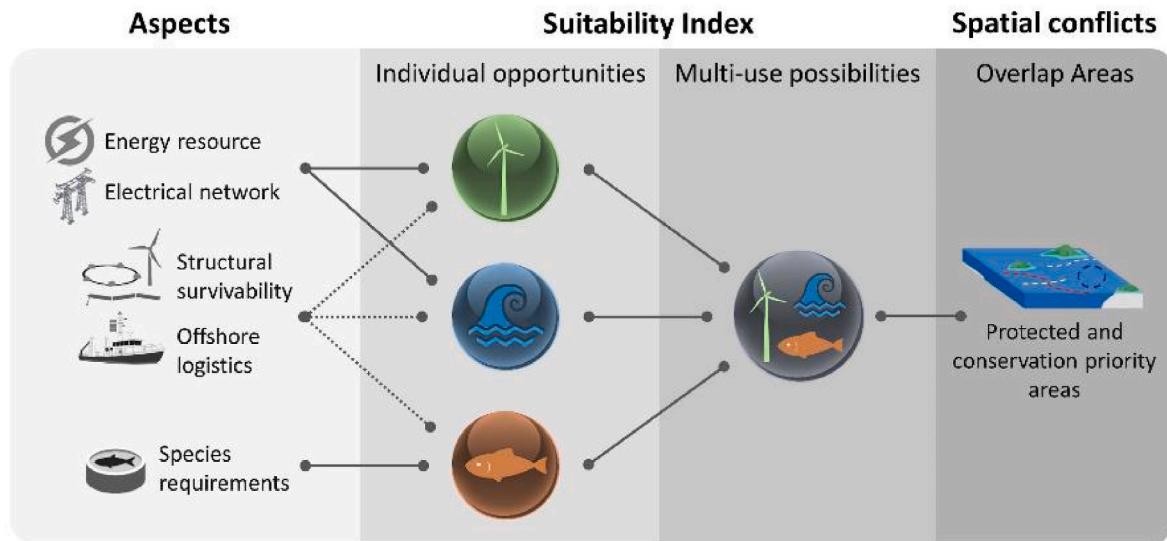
Aspects

Suitability Index

Spatial conflicts

Individual opportunities

Multi-use possibilities

Overlap Areas

Energy resource

Electrical network

Structural survivability

Offshore logistics

Species requirements

Protected and conservation priority areas